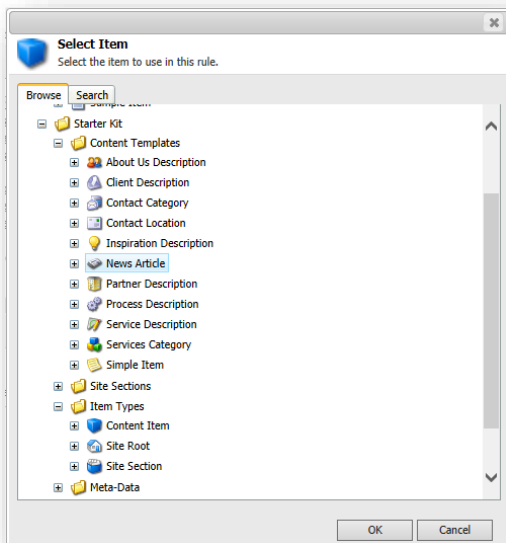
Select Item
Select the item to use in this rule.

Browse
Search

Sample Item
Starter Kit
Content Templates
About Us Description
Client Description
Contact Category
Contact Location
Inspiration Description
News Article
Partner Description
Process Description
Service Description
Services Category
Simple Item
Site Sections
Item Types
Content Item
Site Root
Site Section
Meta-Data

OK
Cancel